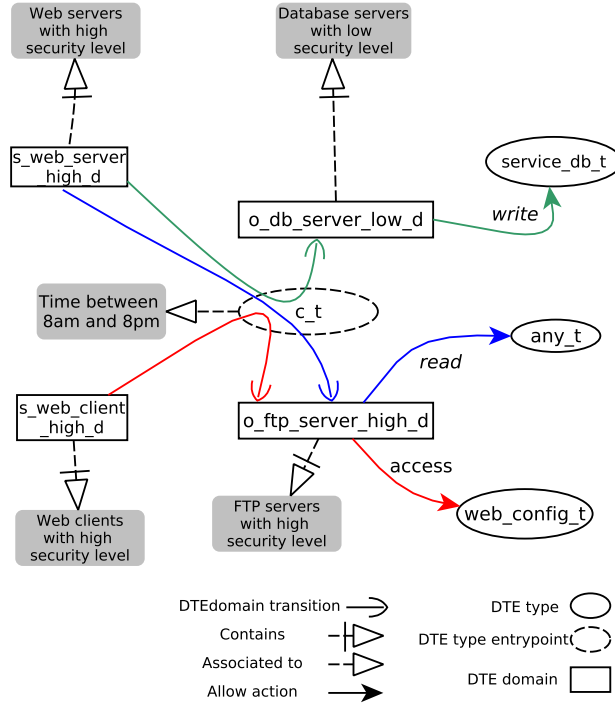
Web servers with high security level

Database servers with low security level

s_web_server_high_d

service_db_t

write

o_db_server_low_d

Time between 8am and 8pm

c_t

any_t

read

s_web_client_high_d

o_ftp_server_high_d

access

web_config_t

Web clients with high security level

FTP servers with high security level

DTEdomain transition

Contains

Associated to

Allow action

DTE type

DTE type entrypoint

DTE domain